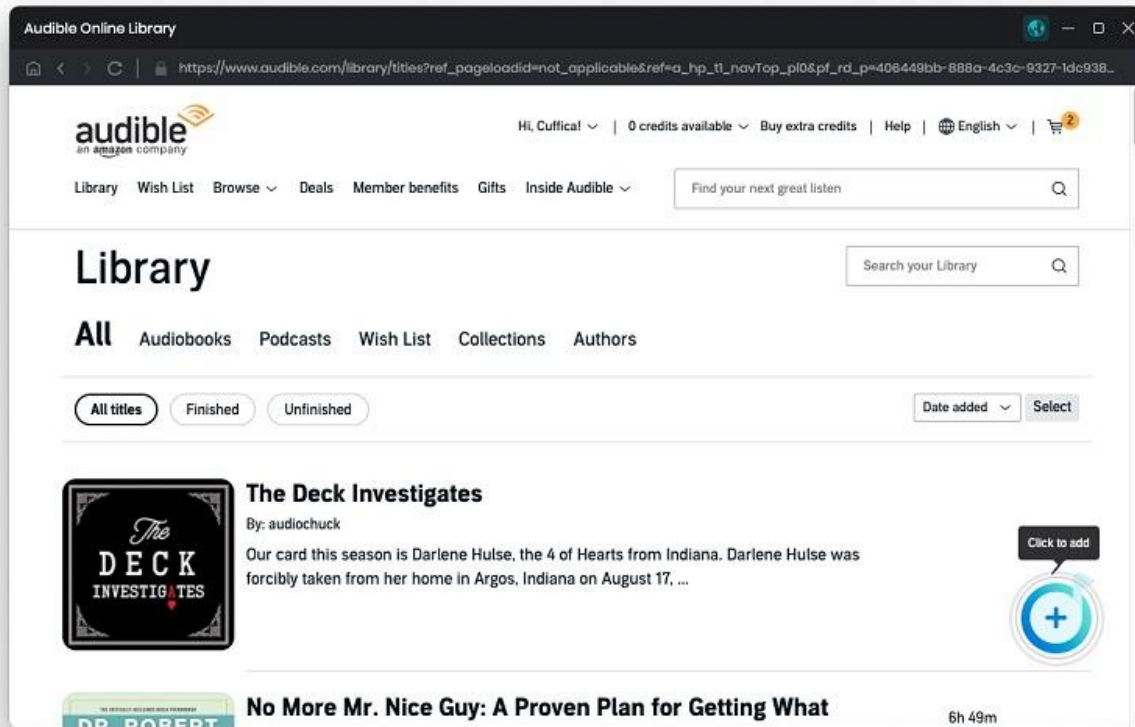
Audible Online Library

https://www.audible.com/library/titles?ref_pageloadid=not_applicable&ref=a_hp_t1_navTop_pl0&pf_rd_p=406449bb-888a-4c3c-9327-1dc938...

audible
an amazon company

Hi, Cuffica! | 0 credits available | Buy extra credits | Help | English | 2

Library Wish List Browse Deals Member benefits Gifts Inside Audible

Find your next great listen

Library

Search your Library

All Audiobooks Podcasts Wish List Collections Authors

All titles Finished Unfinished

Date added Select

The DECK INVESTIGATES

The Deck Investigates

By: audiochuck

Our card this season is Darlene Hulse, the 4 of Hearts from Indiana. Darlene Hulse was forcibly taken from her home in Argos, Indiana on August 17, ...

Click to add

DR. ROBERT

No More Mr. Nice Guy: A Proven Plan for Getting What

6h 49m